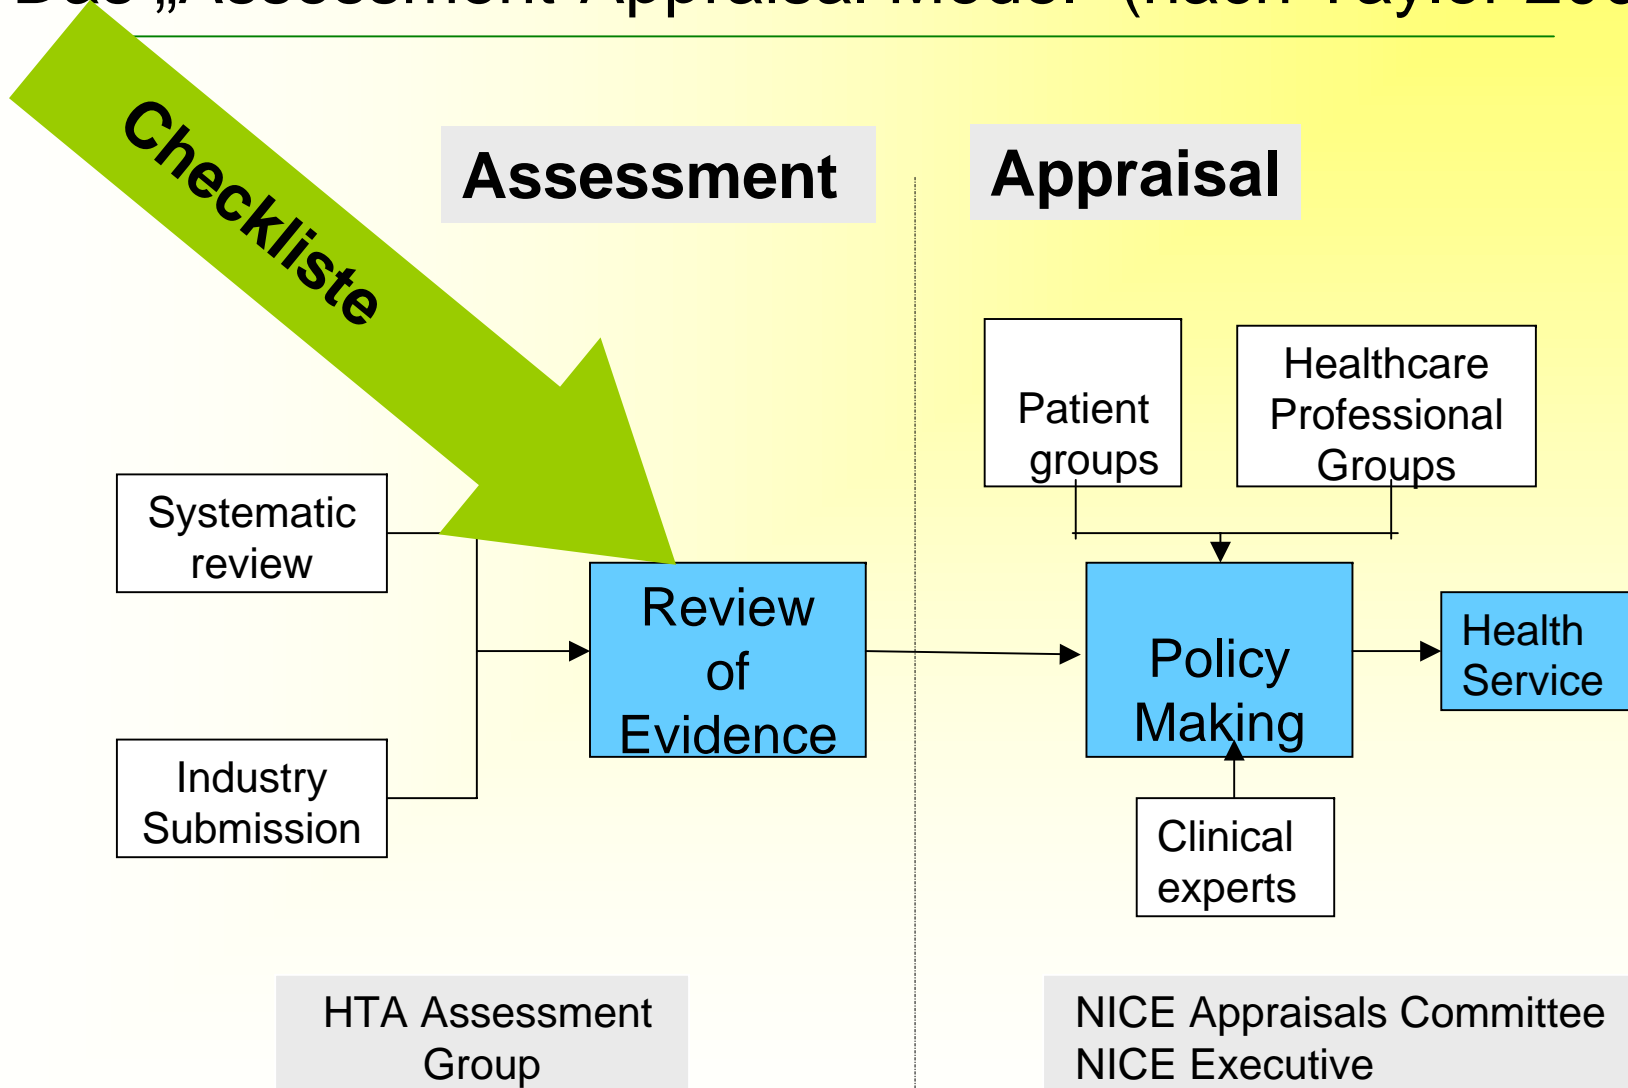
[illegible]

Checkliste

Assessment

Appraisal

Patient groups

Healthcare Professional Groups

Systematic review

Review of Evidence

Policy Making

Health Service

Industry Submission

Clinical experts

HTA Assessment Group

NICE Appraisals Committee
NICE Executive